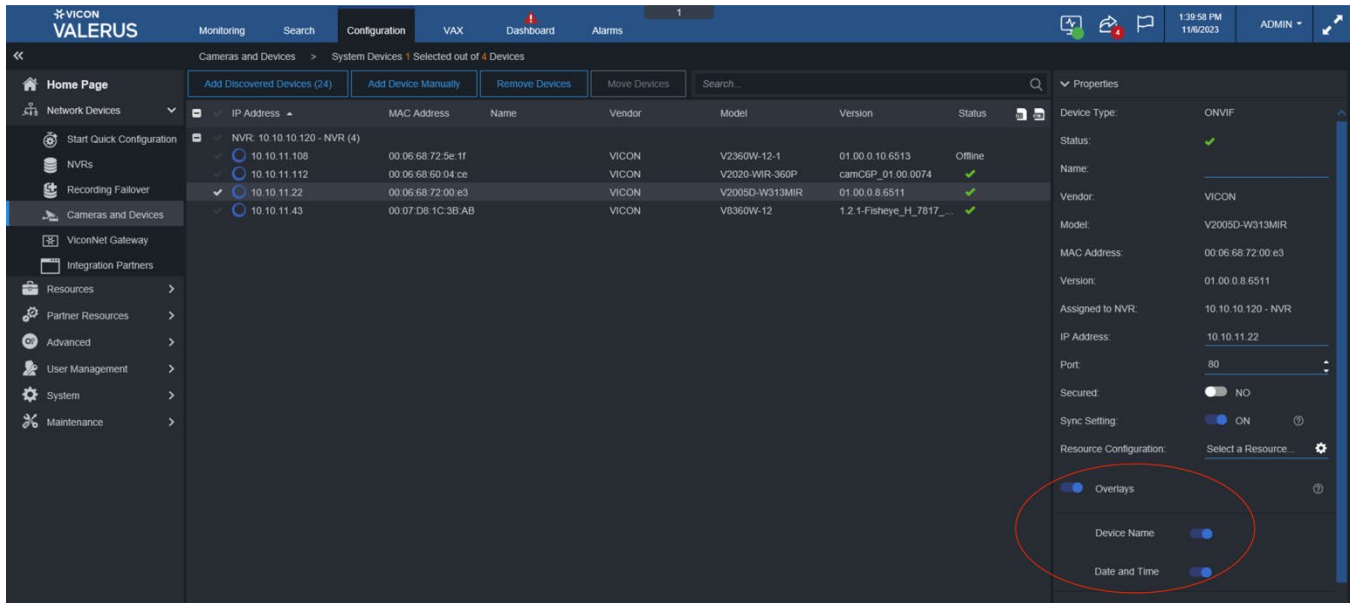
VICON
VALERUS

Monitoring Search Configuration VAX Dashboard Alarms

1

4

1:39:58 PM
11/6/2023

ADMIN

«

Cameras and Devices > System Devices 1 Selected out of 4 Devices

Home Page
Network Devices
Start Quick Configuration
NVRs
Recording Failover
Cameras and Devices
ViconNet Gateway
Integration Partners
Resources
Partner Resources
Advanced
User Management
System
Maintenance

Add Discovered Devices (24) | Add Device Manually | Remove Devices | Move Devices | Search...

| IP Address | MAC Address | Name | Vendor | Model | Version | Status |
|---|---|---|---|---|---|---|
| NVR: 10.10.10.120 - NVR (4) | | | | | | |
| 10.10.11.108 | 00:06:68:72:5e:1f | | VICON | V2360W-12-1 | 01.00.0.10.6513 | Offline |
| 10.10.11.112 | 00:06:68:60:04:ce | | VICON | V2020-WIR-360P | camC6P_01.00.0074 | ✔ |
| 10.10.11.22 | 00:06:68:72:00:e3 | | VICON | V2005D-W313MIR | 01.00.0.8.6511 | ✔ |
| 10.10.11.43 | 00:07:D8:1C:3B:AB | | VICON | V8360W-12 | 1.2.1-Fisheye_H_7817_... | ✔ |

Properties
Device Type: ONVIF
Status: ✔
Name:
Vendor: VICON
Model: V2005D-W313MIR
MAC Address: 00:06:68:72:00:e3
Version: 01.00.0.8.6511
Assigned to NVR: 10.10.10.120 - NVR
IP Address: 10.10.11.22
Port: 80
Secured: NO
Sync Setting: ON
Resource Configuration: Select a Resource...
Overlays
Device Name
Date and Time